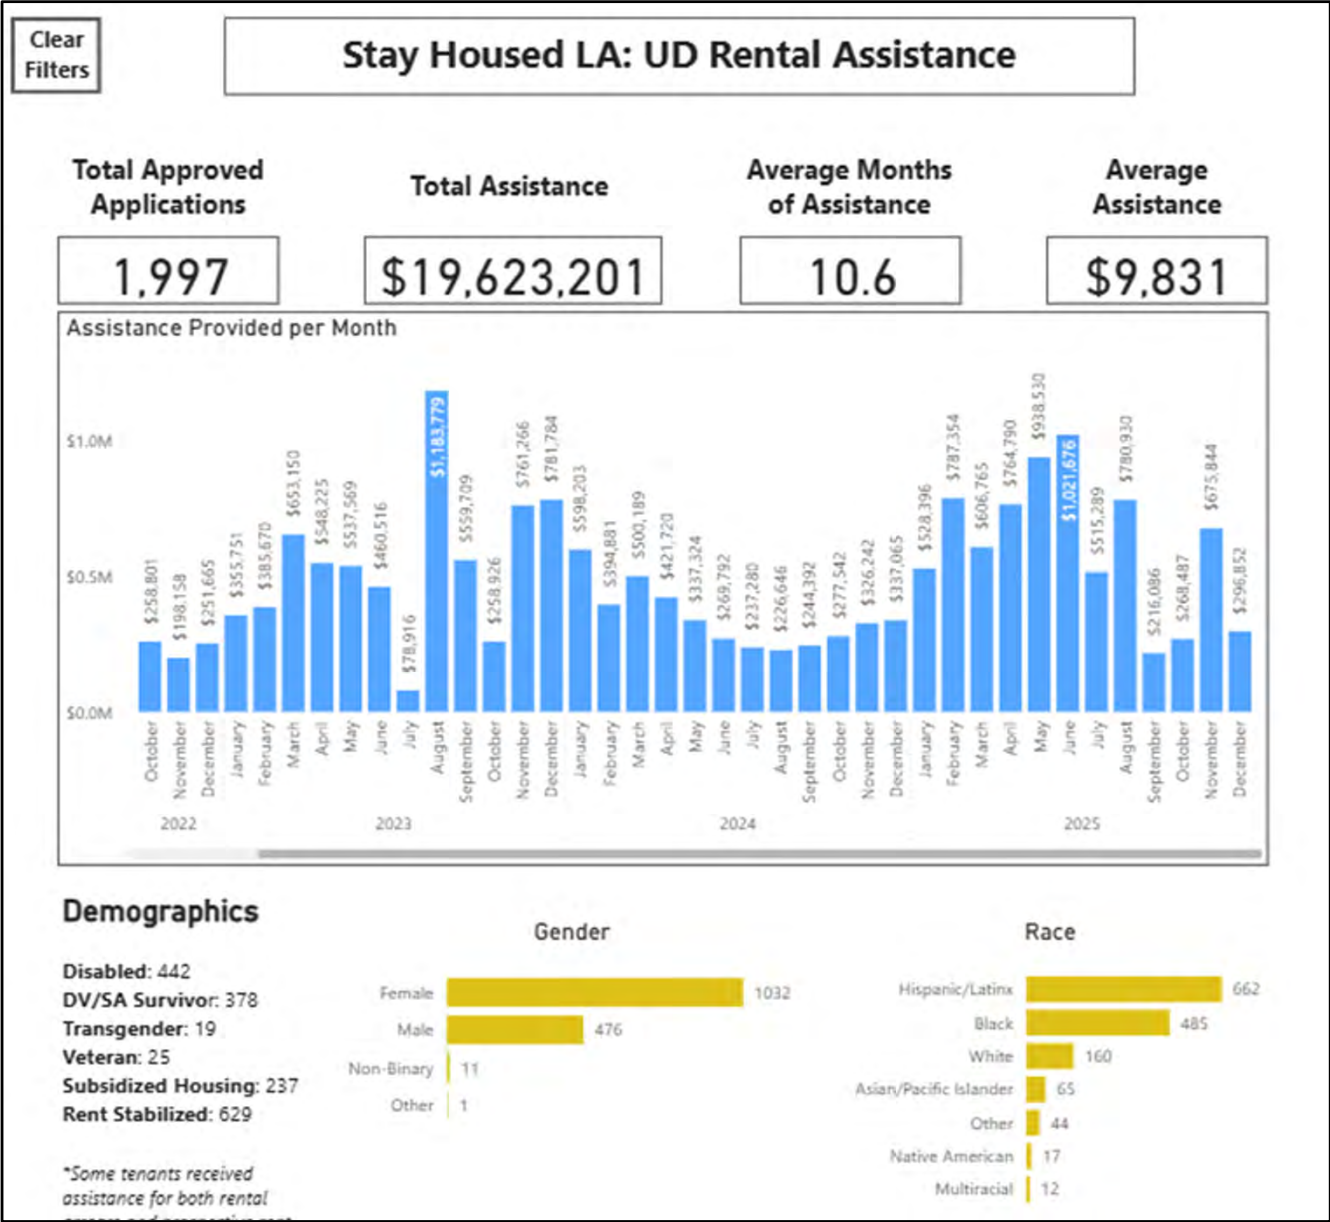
Clear Filters

Stay Housed LA: UD Rental Assistance

Total Approved Applications
1,997

Total Assistance
$19,623,201

Average Months of Assistance
10.6

Average Assistance
$9,831

Assistance Provided per Month

$1.0M
$0.5M
$0.0M

| Month | Amount |
|---|---|
| October 2022 | $258,801 |
| November 2022 | $198,158 |
| December 2022 | $251,665 |
| January 2023 | $355,751 |
| February 2023 | $385,670 |
| March 2023 | $653,150 |
| April 2023 | $548,225 |
| May 2023 | $537,569 |
| June 2023 | $460,516 |
| July 2023 | $78,916 |
| August 2023 | $1,183,779 |
| September 2023 | $559,709 |
| October 2023 | $258,926 |
| November 2023 | $761,266 |
| December 2023 | $781,784 |
| January 2024 | $598,203 |
| February 2024 | $394,881 |
| March 2024 | $500,189 |
| April 2024 | $421,720 |
| May 2024 | $337,324 |
| June 2024 | $269,792 |
| July 2024 | $237,280 |
| August 2024 | $226,646 |
| September 2024 | $244,392 |
| October 2024 | $277,542 |
| November 2024 | $326,242 |
| December 2024 | $337,065 |
| January 2025 | $528,396 |
| February 2025 | $787,354 |
| March 2025 | $606,765 |
| April 2025 | $764,790 |
| May 2025 | $938,530 |
| June 2025 | $1,021,676 |
| July 2025 | $515,289 |
| August 2025 | $780,930 |
| September 2025 | $216,086 |
| October 2025 | $268,487 |
| November 2025 | $675,844 |
| December 2025 | $296,852 |

2022 2023 2024 2025

Demographics

Disabled: 442
DV/SA Survivor: 378
Transgender: 19
Veteran: 25
Subsidized Housing: 237
Rent Stabilized: 629

*Some tenants received assistance for both rental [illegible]

Gender
| Gender | Count |
|---|---|
| Female | 1032 |
| Male | 476 |
| Non-Binary | 11 |
| Other | 1 |

Race
| Race | Count |
|---|---|
| Hispanic/Latinx | 662 |
| Black | 485 |
| White | 160 |
| Asian/Pacific Islander | 65 |
| Other | 44 |
| Native American | 17 |
| Multiracial | 12 |